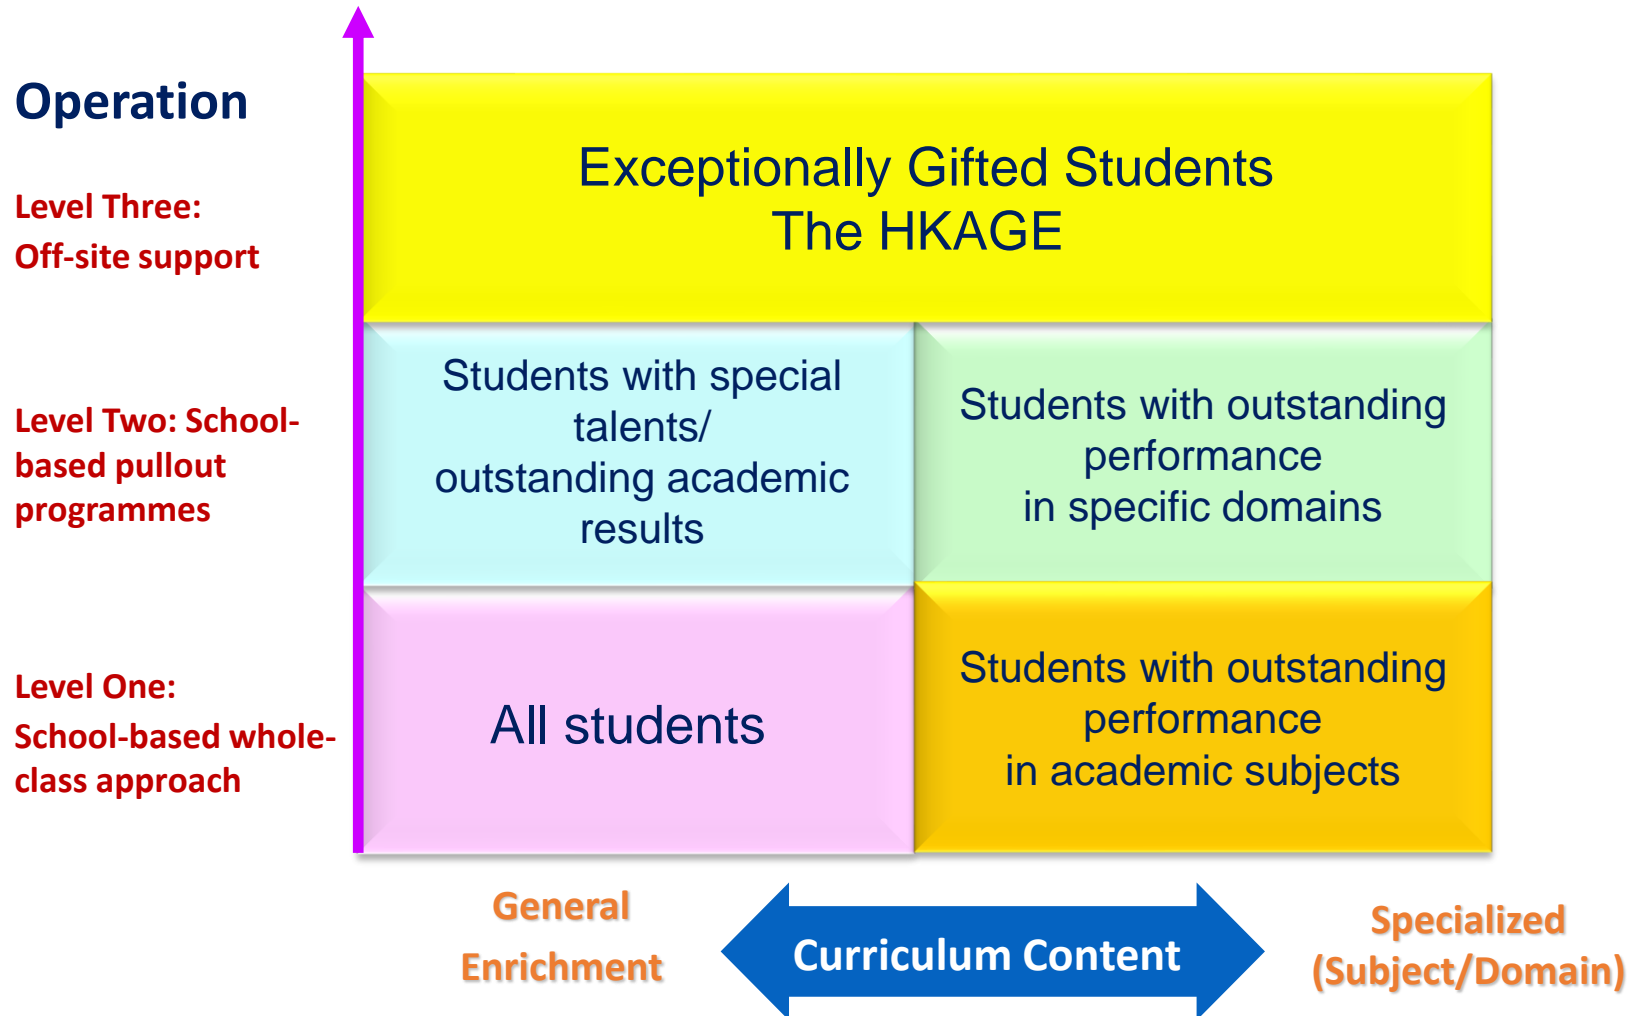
Operation

Level Three: Off-site support

Level Two: School-based pullout programmes

Level One: School-based whole-class approach

Exceptionally Gifted Students
The HKAGE

Students with special talents/ outstanding academic results

Students with outstanding performance in specific domains

All students

Students with outstanding performance in academic subjects

General Enrichment

Curriculum Content

Specialized (Subject/Domain)